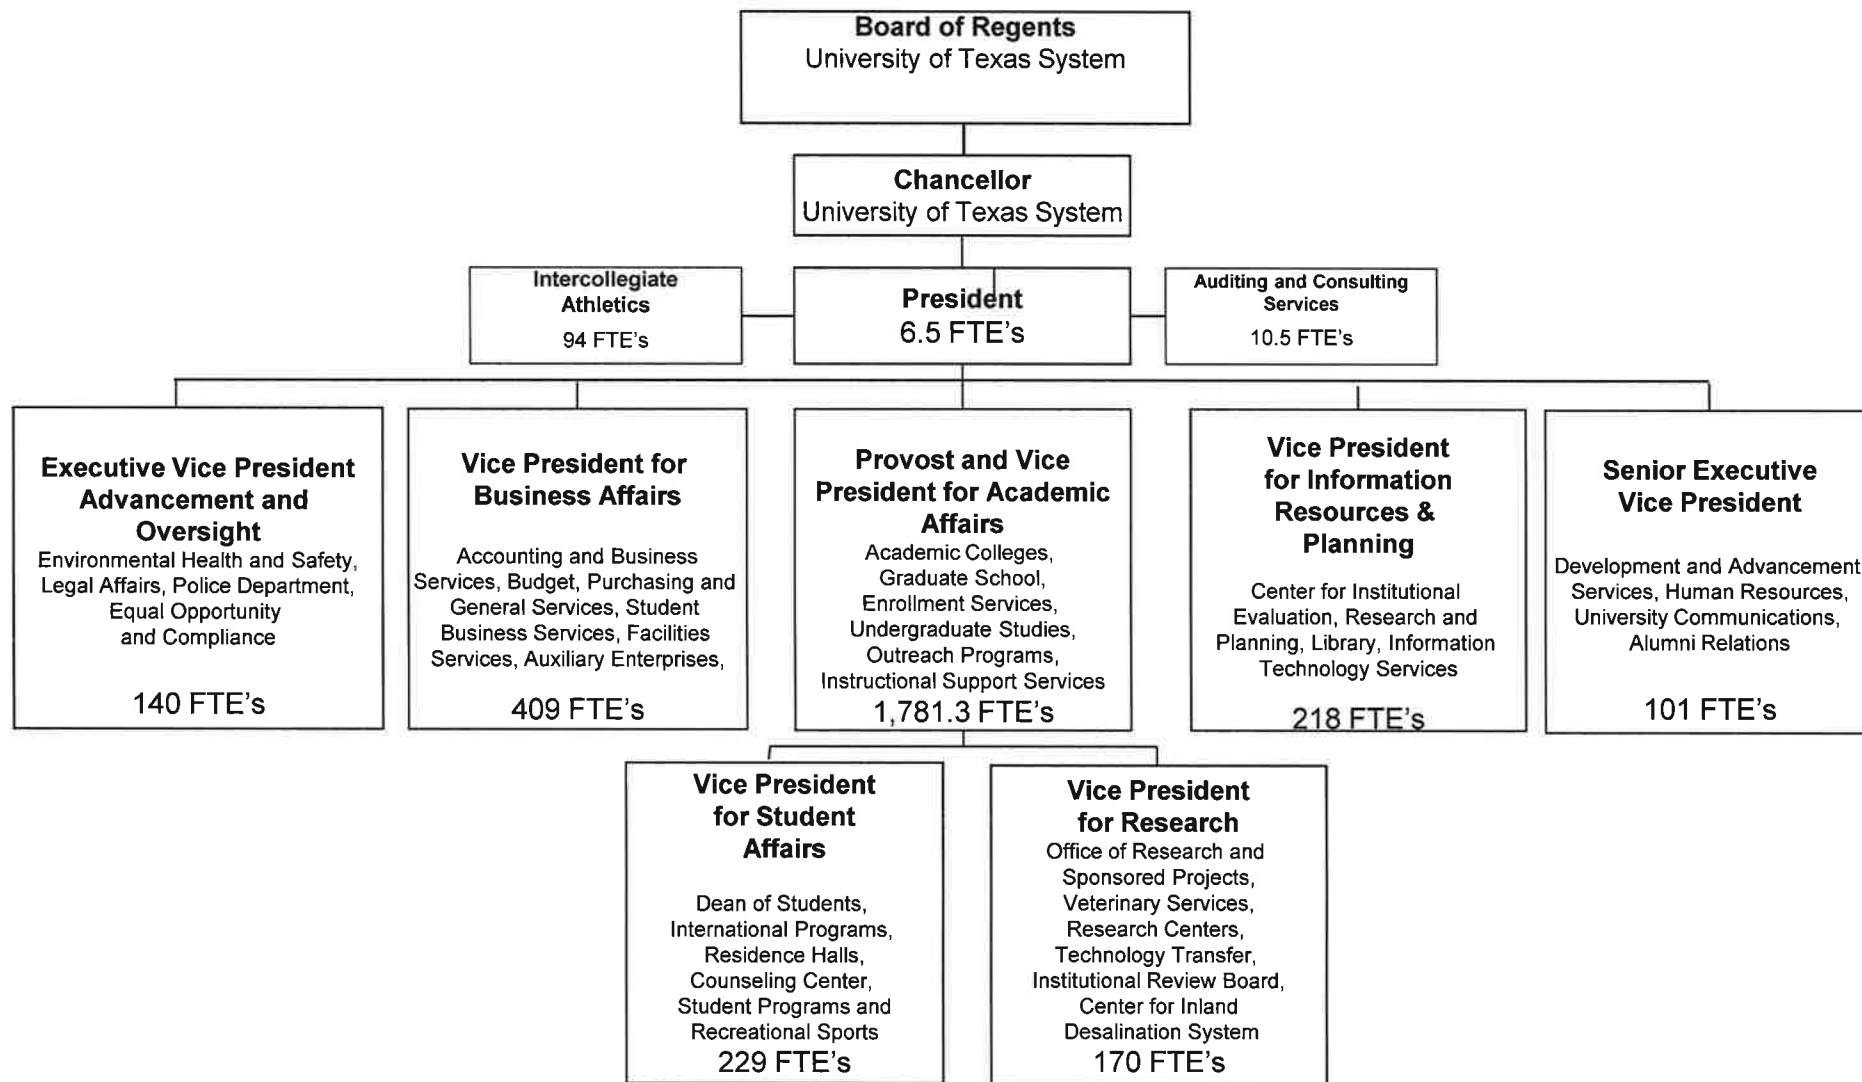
Board of Regents
University of Texas System

Chancellor
University of Texas System

Intercollegiate Athletics
94 FTE's

President
6.5 FTE's

Auditing and Consulting Services
10.5 FTE's

Executive Vice President Advancement and Oversight
Environmental Health and Safety, Legal Affairs, Police Department, Equal Opportunity and Compliance
140 FTE's

Vice President for Business Affairs
Accounting and Business Services, Budget, Purchasing and General Services, Student Business Services, Facilities Services, Auxiliary Enterprises,
409 FTE's

Provost and Vice President for Academic Affairs
Academic Colleges, Graduate School, Enrollment Services, Undergraduate Studies, Outreach Programs, Instructional Support Services
1,781.3 FTE's

Vice President for Information Resources & Planning
Center for Institutional Evaluation, Research and Planning, Library, Information Technology Services
218 FTE's

Senior Executive Vice President
Development and Advancement Services, Human Resources, University Communications, Alumni Relations
101 FTE's

Vice President for Student Affairs
Dean of Students, International Programs, Residence Halls, Counseling Center, Student Programs and Recreational Sports
229 FTE's

Vice President for Research
Office of Research and Sponsored Projects, Veterinary Services, Research Centers, Technology Transfer, Institutional Review Board, Center for Inland Desalination System
170 FTE's